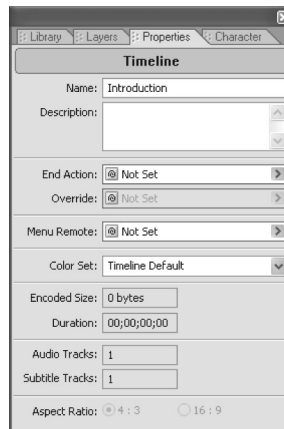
Library
Layers
Properties
Character

Timeline

Name: Introduction
Description:

End Action: Not Set
Override: Not Set

Menu Remote: Not Set

Color Set: Timeline Default

Encoded Size: 0 bytes
Duration: 00;00;00;00

Audio Tracks: 1
Subtitle Tracks: 1

Aspect Ratio: 4 : 3 16 : 9